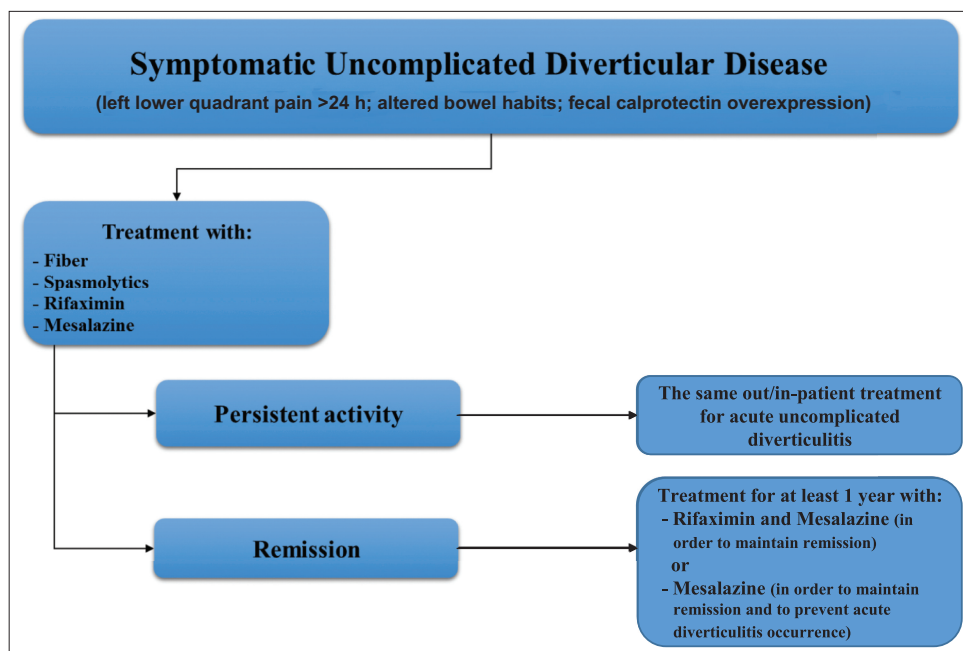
Symptomatic Uncomplicated Diverticular Disease
(left lower quadrant pain >24 h; altered bowel habits; fecal calprotectin overexpression)

Treatment with:
- Fiber
- Spasmolytics
- Rifaximin
- Mesalazine

Persistent activity

The same out/in-patient treatment for acute uncomplicated diverticulitis

Remission

Treatment for at least 1 year with:
- Rifaximin and Mesalazine (in order to maintain remission)
or
- Mesalazine (in order to maintain remission and to prevent acute diverticulitis occurrence)